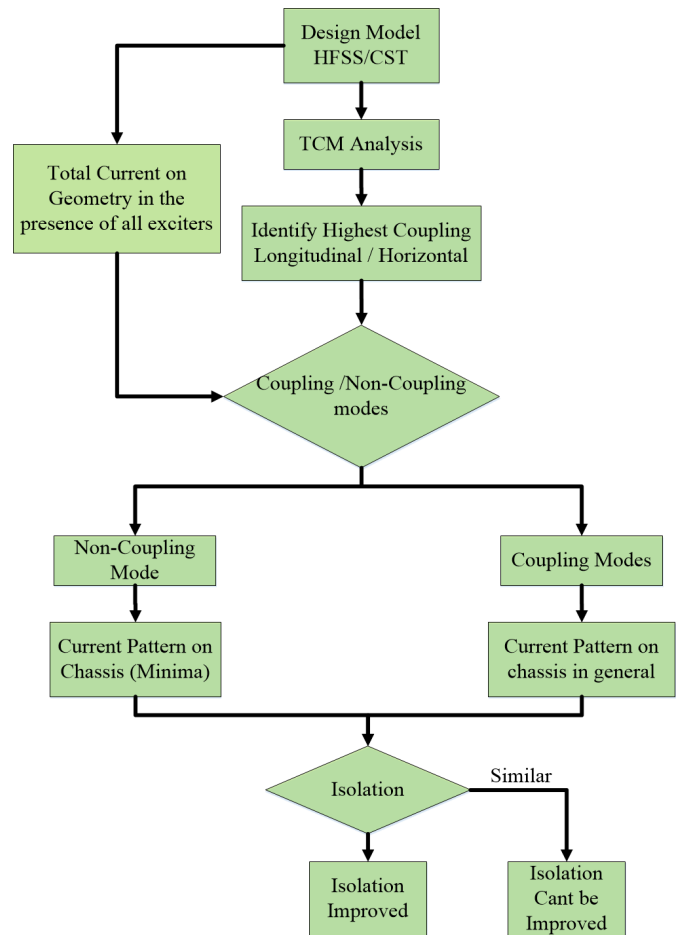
Design Model
HFSS/CST

Total Current on Geometry in the presence of all exciters

TCM Analysis

Identify Highest Coupling Longitudinal / Horizontal

Coupling /Non-Coupling modes

Non-Coupling Mode

Coupling Modes

Current Pattern on Chassis (Minima)

Current Pattern on chassis in general

Isolation

Similar

Isolation Improved

Isolation Cant be Improved